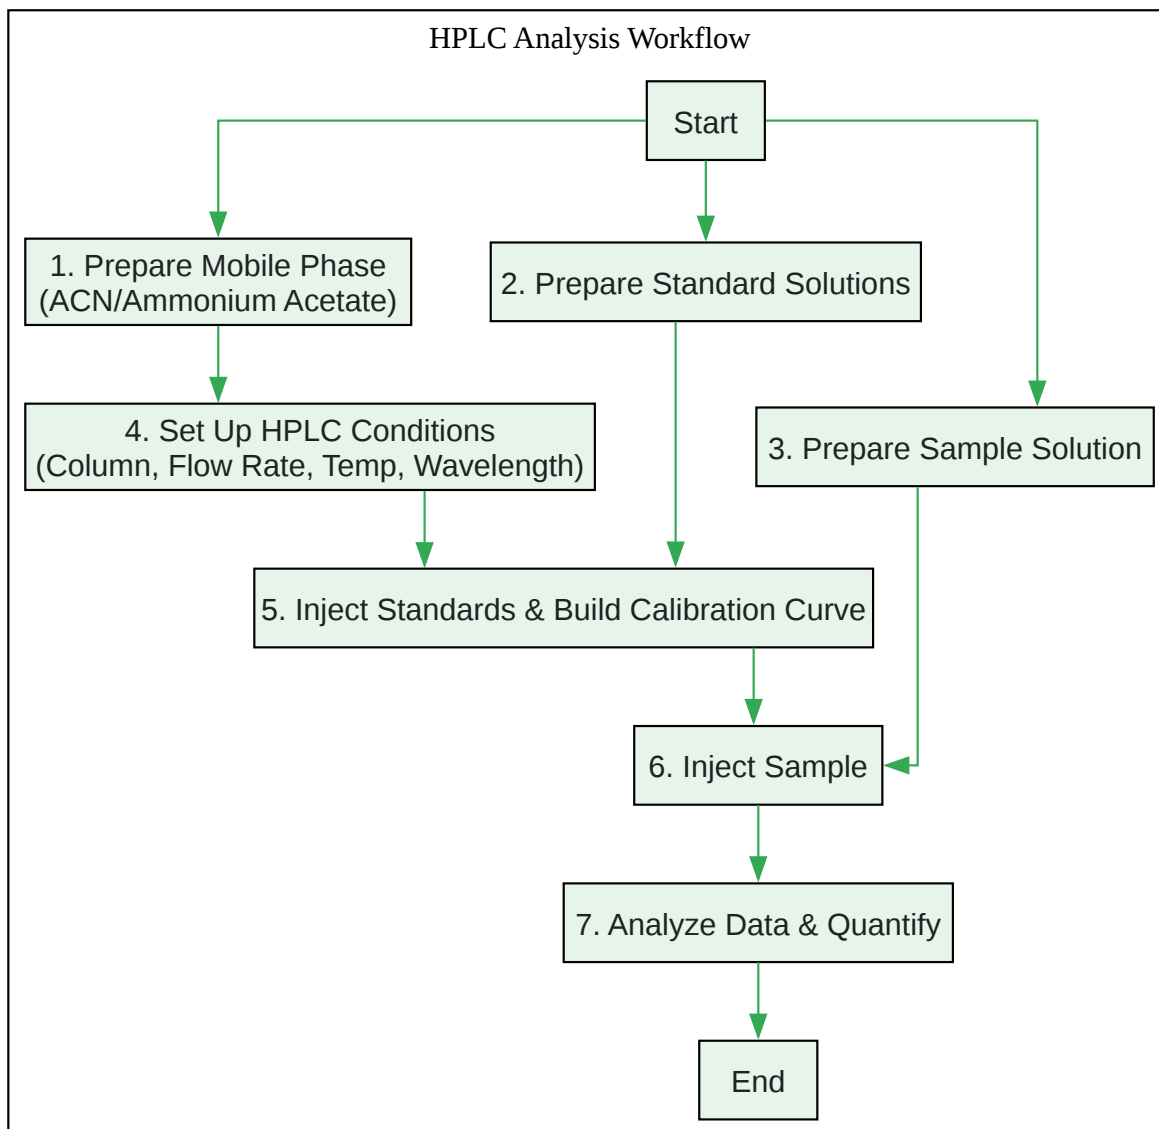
HPLC Analysis Workflow

Start

1. Prepare Mobile Phase (ACN/Ammonium Acetate)

2. Prepare Standard Solutions

3. Prepare Sample Solution

4. Set Up HPLC Conditions (Column, Flow Rate, Temp, Wavelength)

5. Inject Standards & Build Calibration Curve

6. Inject Sample

7. Analyze Data & Quantify

End